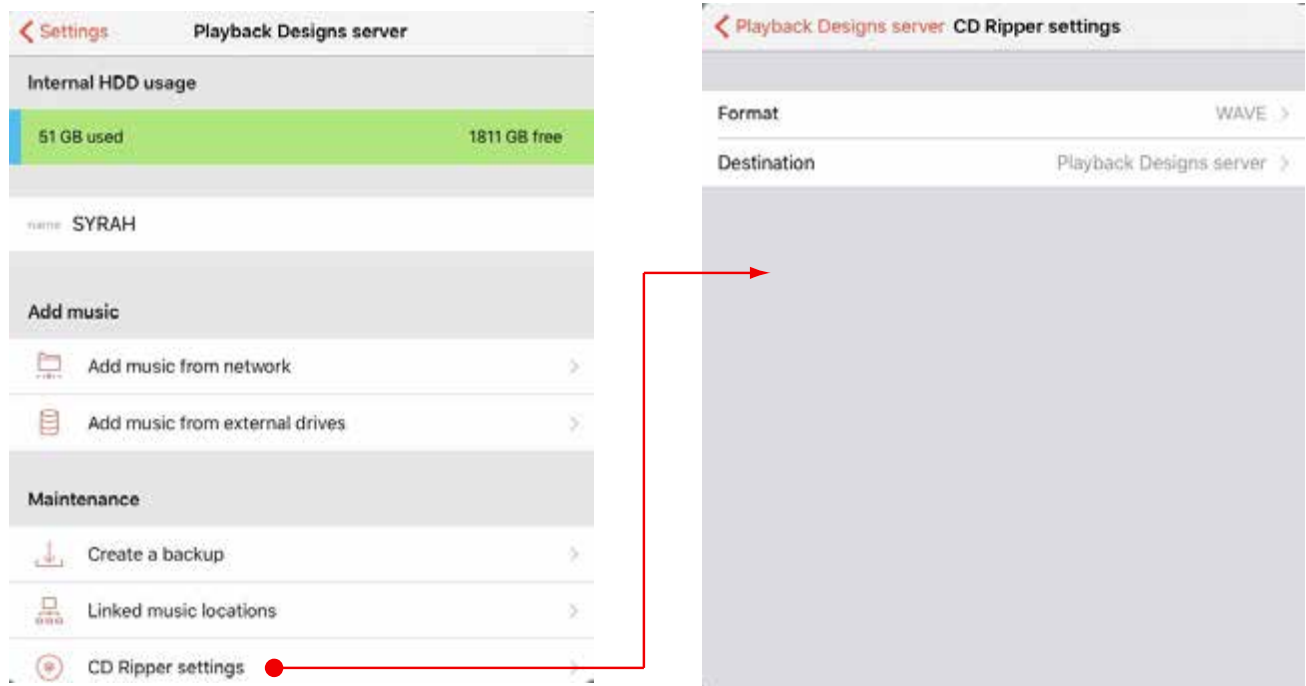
Settings Playback Designs server

Internal HDD usage

51 GB used 1811 GB free

name SYRAH

Add music

Add music from network

Add music from external drives

Maintenance

Create a backup

Linked music locations

CD Ripper settings

Playback Designs server CD Ripper settings

Format WAVE

Destination Playback Designs server